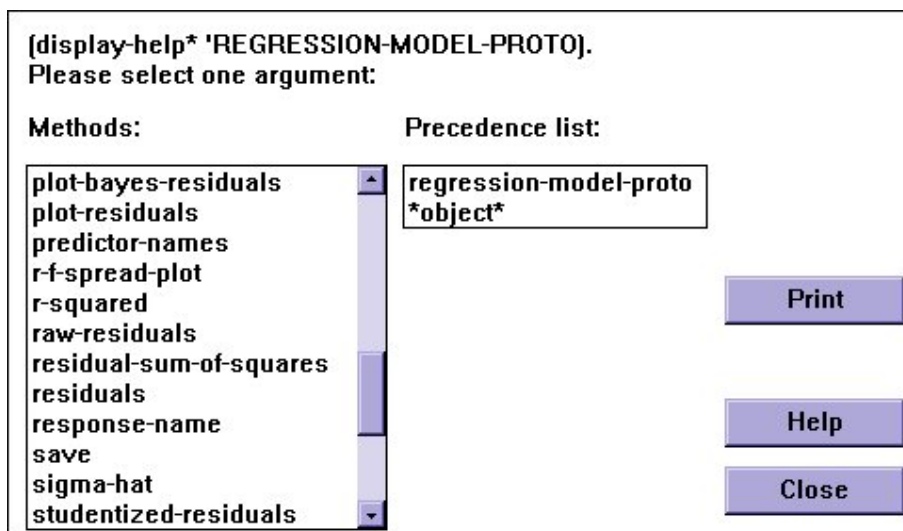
(display-help* 'REGRESSION-MODEL-PROTO).
Please select one argument:

Methods:

plot-bayes-residuals
plot-residuals
predictor-names
r-f-spread-plot
r-squared
raw-residuals
residual-sum-of-squares
residuals
response-name
save
sigma-hat
studentized-residuals

Precedence list:

regression-model-proto
*object*

Print

Help

Close